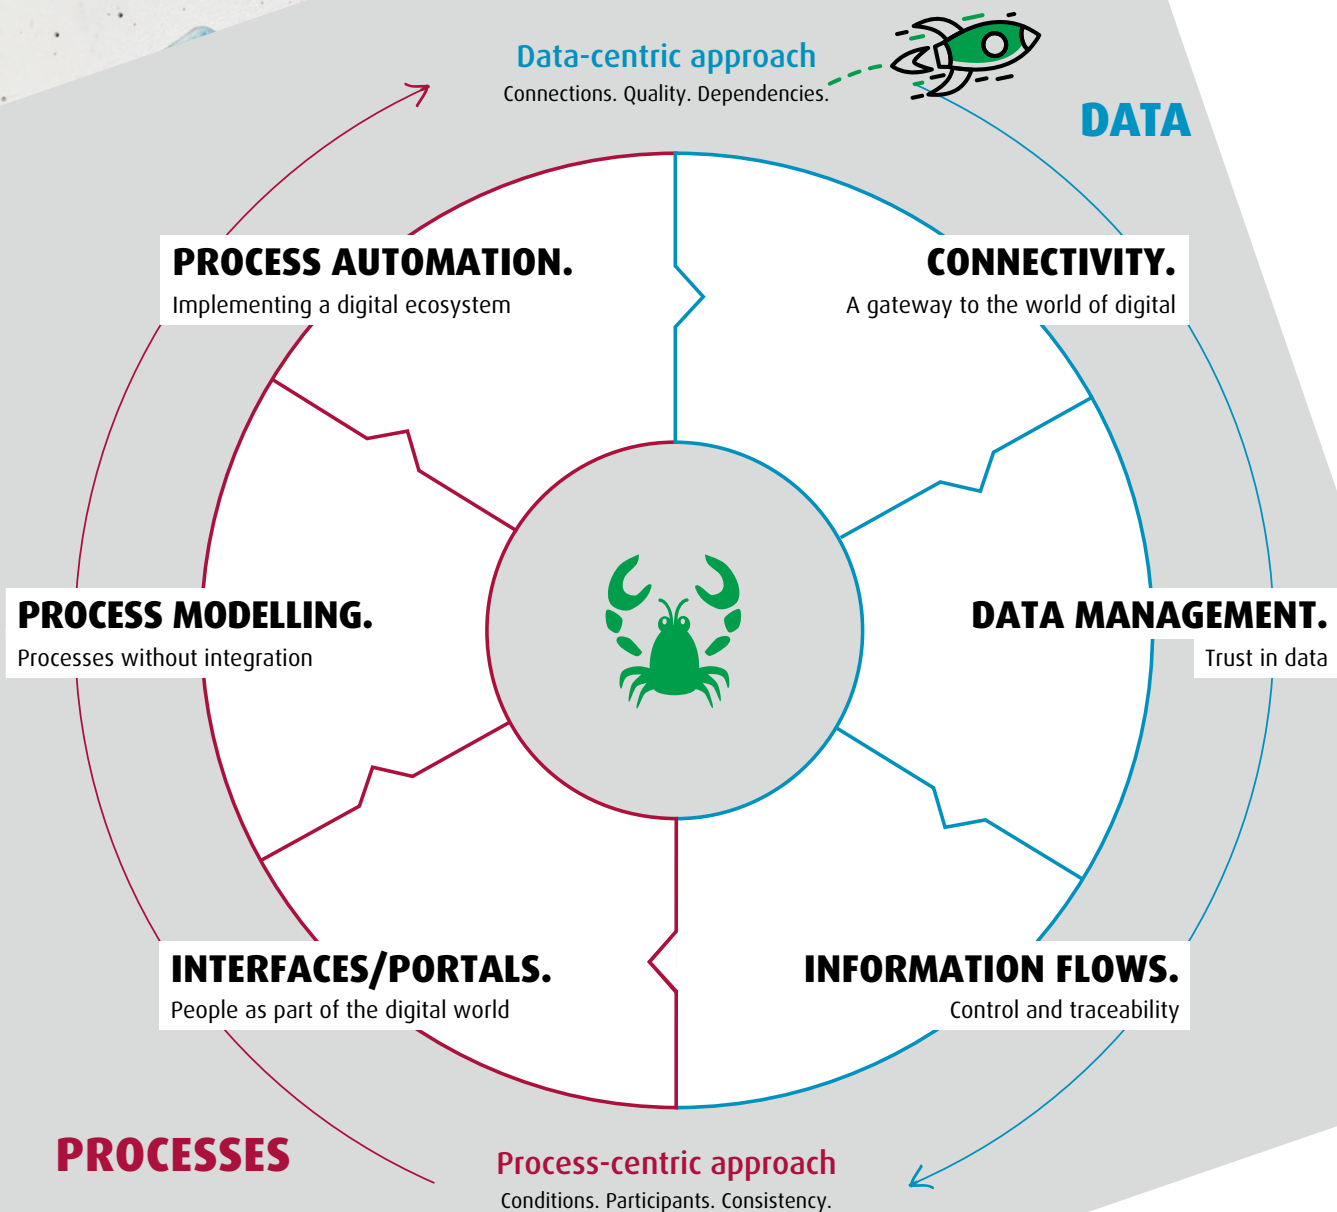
Data-centric approach
Connections. Quality. Dependencies.

DATA

PROCESS AUTOMATION.
Implementing a digital ecosystem

CONNECTIVITY.
A gateway to the world of digital

PROCESS MODELLING.
Processes without integration

DATA MANAGEMENT.
Trust in data

INTERFACES/PORTALS.
People as part of the digital world

INFORMATION FLOWS.
Control and traceability

PROCESSES

Process-centric approach
Conditions. Participants. Consistency.